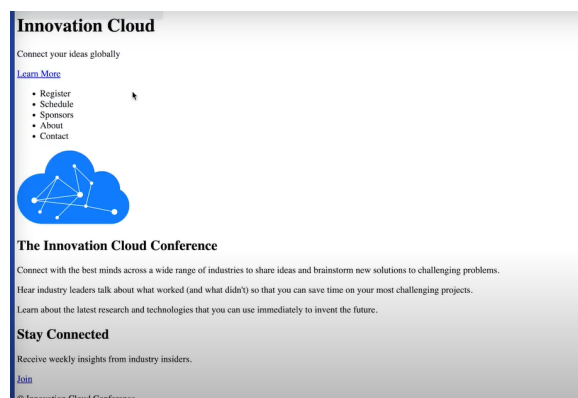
Innovation Cloud

Connect your ideas globally

Learn More

- Register
- Schedule
- Sponsors
- About
- Contact

The Innovation Cloud Conference

Connect with the best minds across a wide range of industries to share ideas and brainstorm new solutions to challenging problems.

Hear industry leaders talk about what worked (and what didn't) so that you can save time on your most challenging projects.

Learn about the latest research and technologies that you can use immediately to invent the future.

Stay Connected

Receive weekly insights from industry insiders.

Join

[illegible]